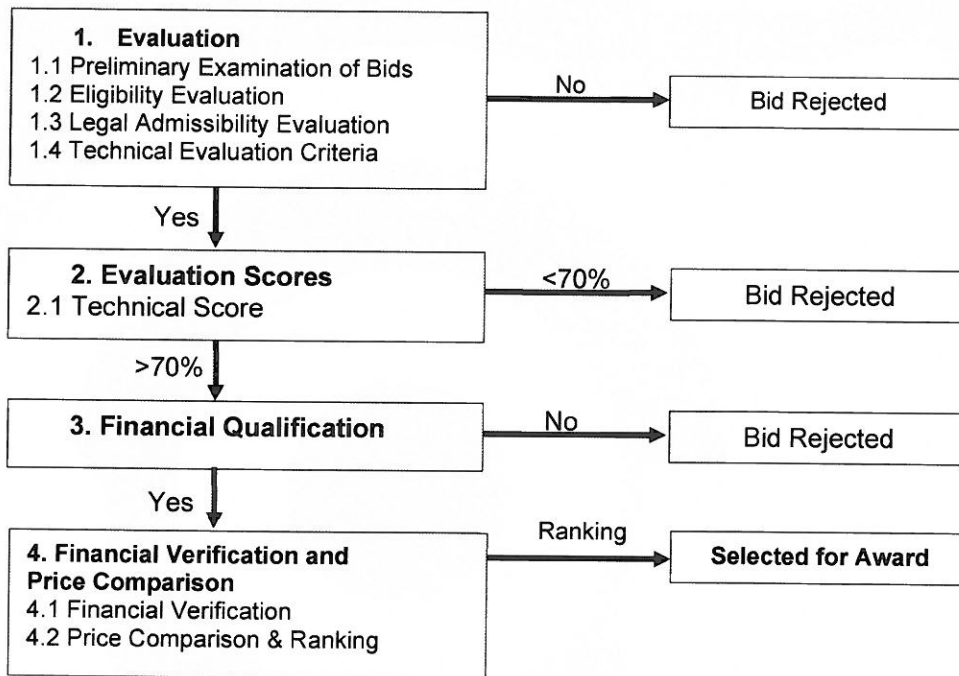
1. Evaluation
1.1 Preliminary Examination of Bids
1.2 Eligibility Evaluation
1.3 Legal Admissibility Evaluation
1.4 Technical Evaluation Criteria

No

Bid Rejected

Yes

2. Evaluation Scores
2.1 Technical Score

<70%

Bid Rejected

>70%

3. Financial Qualification

No

Bid Rejected

Yes

4. Financial Verification and Price Comparison
4.1 Financial Verification
4.2 Price Comparison & Ranking

Ranking

Selected for Award